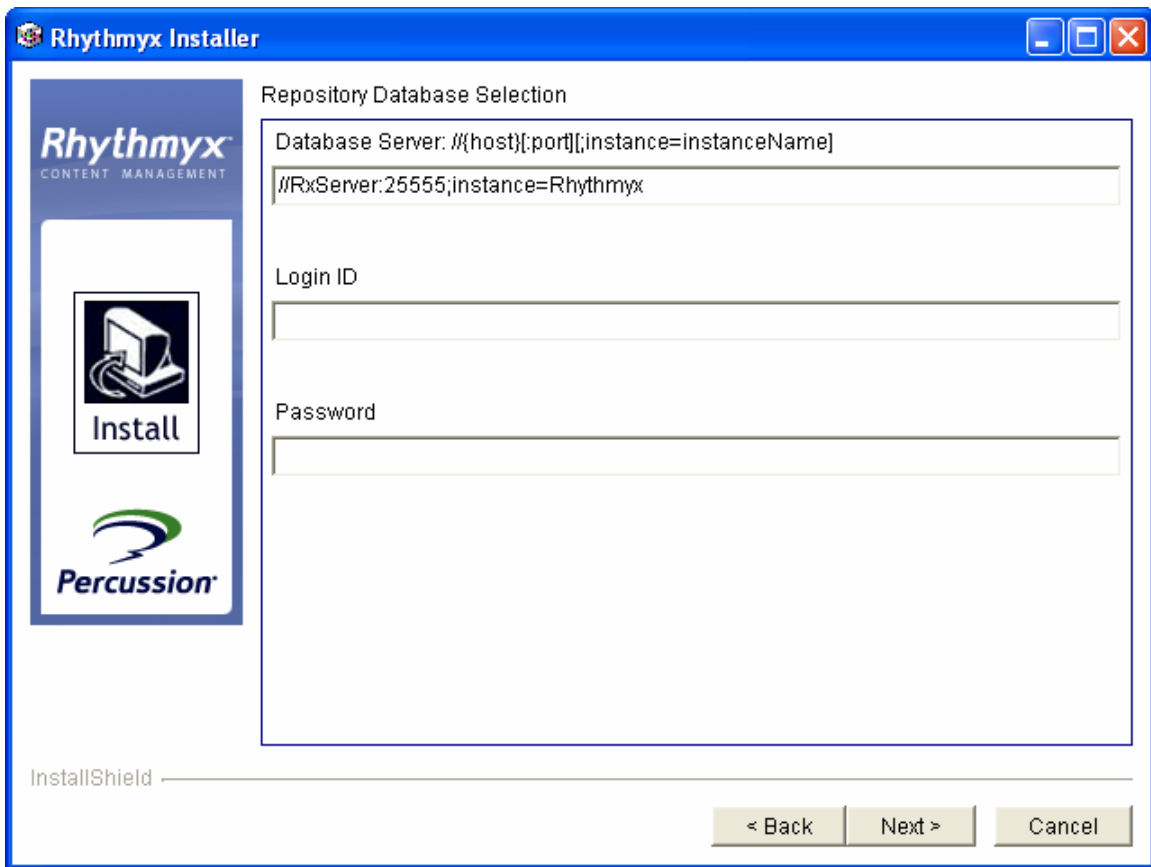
Rhythmyx Installer

Rhythmyx
CONTENT MANAGEMENT

Install

Percussion

Repository Database Selection

Database Server: //{host}[:port][;instance=instanceName]

//RxServer:25555;instance=Rhythmyx

Login ID

Password

InstallShield

< Back Next > Cancel